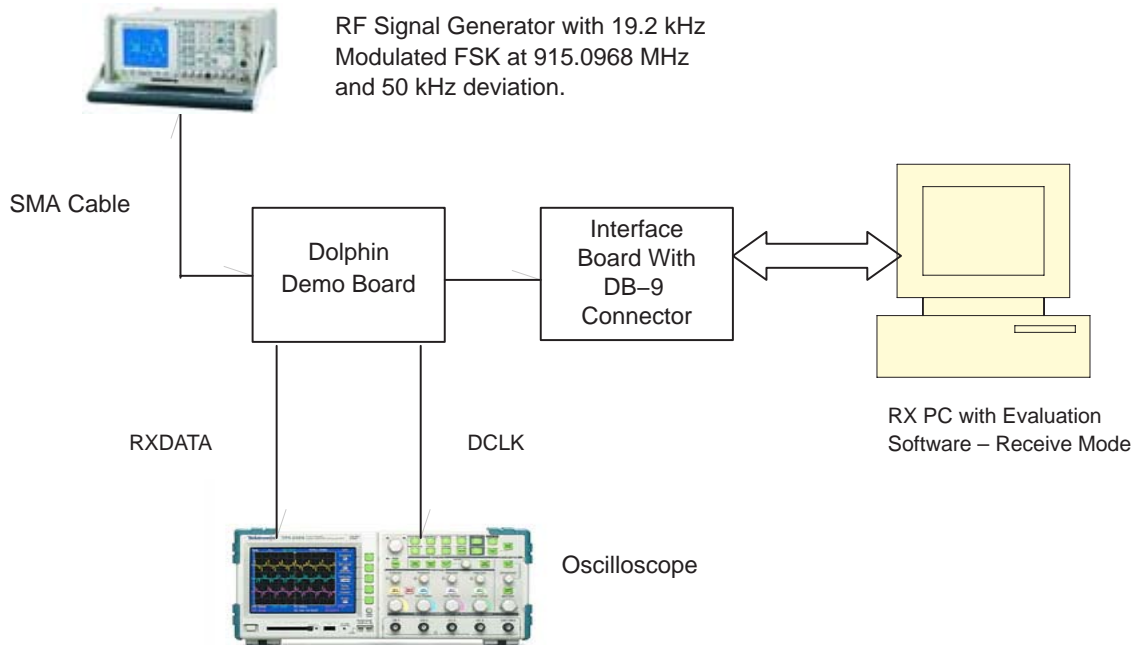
RF Signal Generator with 19.2 kHz Modulated FSK at 915.0968 MHz and 50 kHz deviation.

SMA Cable

Dolphin Demo Board

Interface Board With DB−9 Connector

RX PC with Evaluation Software – Receive Mode

RXDATA

DCLK

Oscilloscope